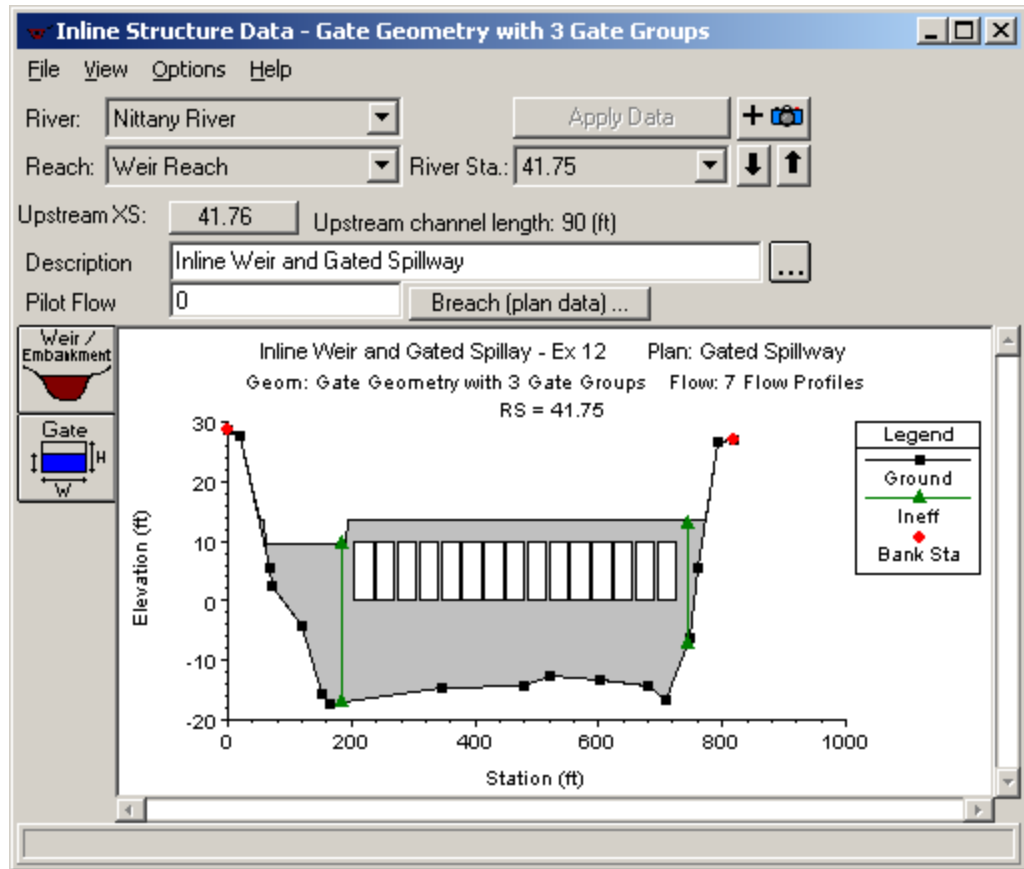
Inline Structure Data - Gate Geometry with 3 Gate Groups

File View Options Help

River: Nittany River

Apply Data

Reach: Weir Reach River Sta.: 41.75

Upstream XS: 41.76 Upstream channel length: 90 (ft)

Description Inline Weir and Gated Spillway

Pilot Flow 0 Breach (plan data) ...

Weir / Embankment

Gate

H

W

Inline Weir and Gated Spillay - Ex 12 Plan: Gated Spillway

Geom: Gate Geometry with 3 Gate Groups Flow: 7 Flow Profiles

RS = 41.75

Legend

Ground

Ineff

Bank Sta

Elevation (ft)

30

20

10

0

-10

-20

0 200 400 600 800 1000

Station (ft)